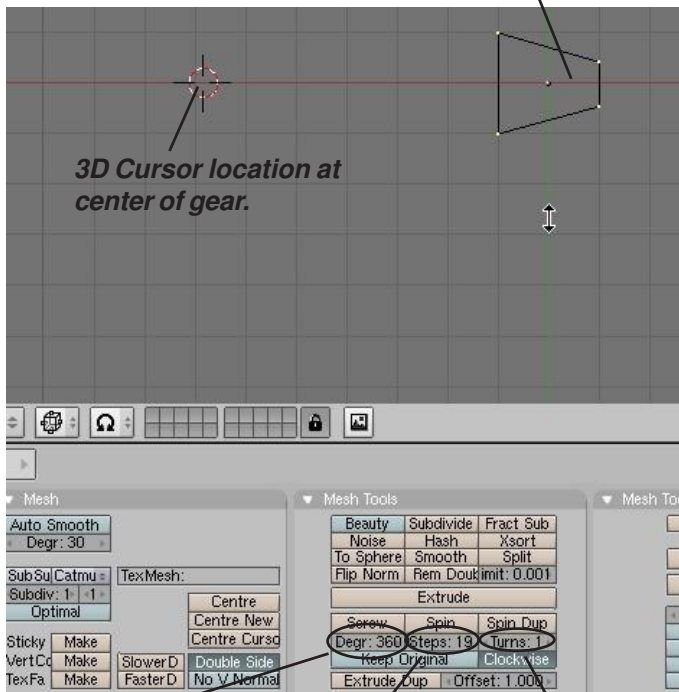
3D Cursor location at center of gear.

Mesh

Auto Smooth

Degr: 30

SubSu Catmu

TexMesh:

Subdiv: 1 1

Optimal

Centre

Centre New

Centre Curso

Sticky Make

VertCo Make

SlowerD

Double Side

TexFa Make

FasterD

No V Normal

Mesh Tools

Beauty Subdivide Fract Sub

Noise Hash Xsort

To Sphere Smooth Split

Flip Norm Rem Doub limit: 0.001

Extrude

Screw Spin Spin Dup

Degr: 360 Steps: 19 Turns: 1

Keep Original Clockwise

Extrude Dup Offset: 1.000

Mesh To